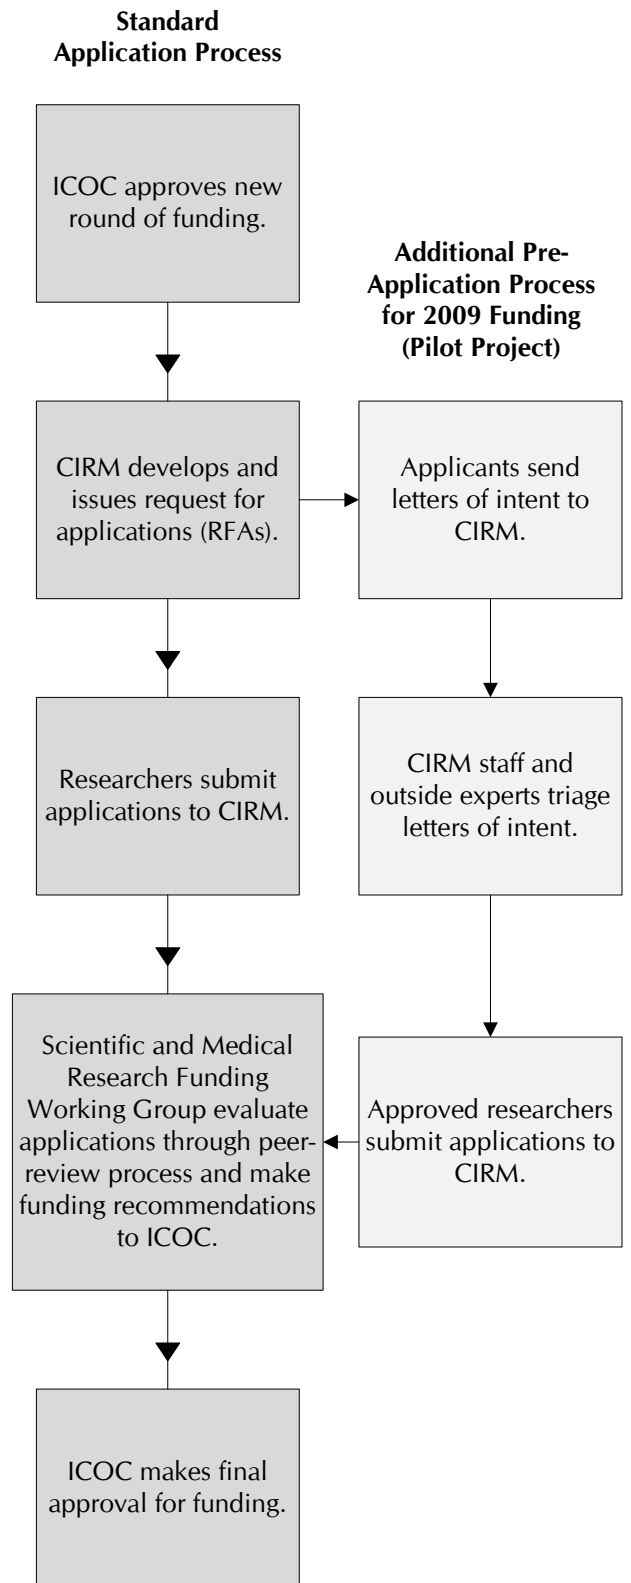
**Standard Application Process**

ICOC approves new round of funding.

**Additional Pre-Application Process for 2009 Funding (Pilot Project)**

CIRM develops and issues request for applications (RFAs).

Applicants send letters of intent to CIRM.

Researchers submit applications to CIRM.

CIRM staff and outside experts triage letters of intent.

Scientific and Medical Research Funding Working Group evaluate applications through peer-review process and make funding recommendations to ICOC.

Approved researchers submit applications to CIRM.

ICOC makes final approval for funding.